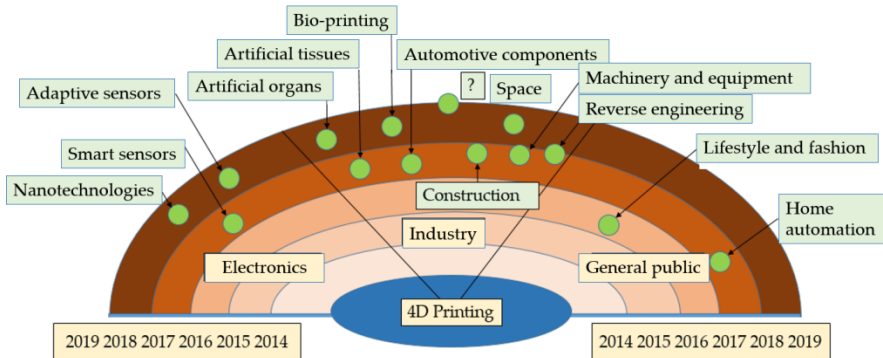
Bio-printing

Artificial tissues

Automotive components

Artificial organs

?

Space

Machinery and equipment

Adaptive sensors

Reverse engineering

Smart sensors

Lifestyle and fashion

Nanotechnologies

Construction

Home automation

Industry

Electronics

General public

4D Printing

2019 2018 2017 2016 2015 2014

2014 2015 2016 2017 2018 2019